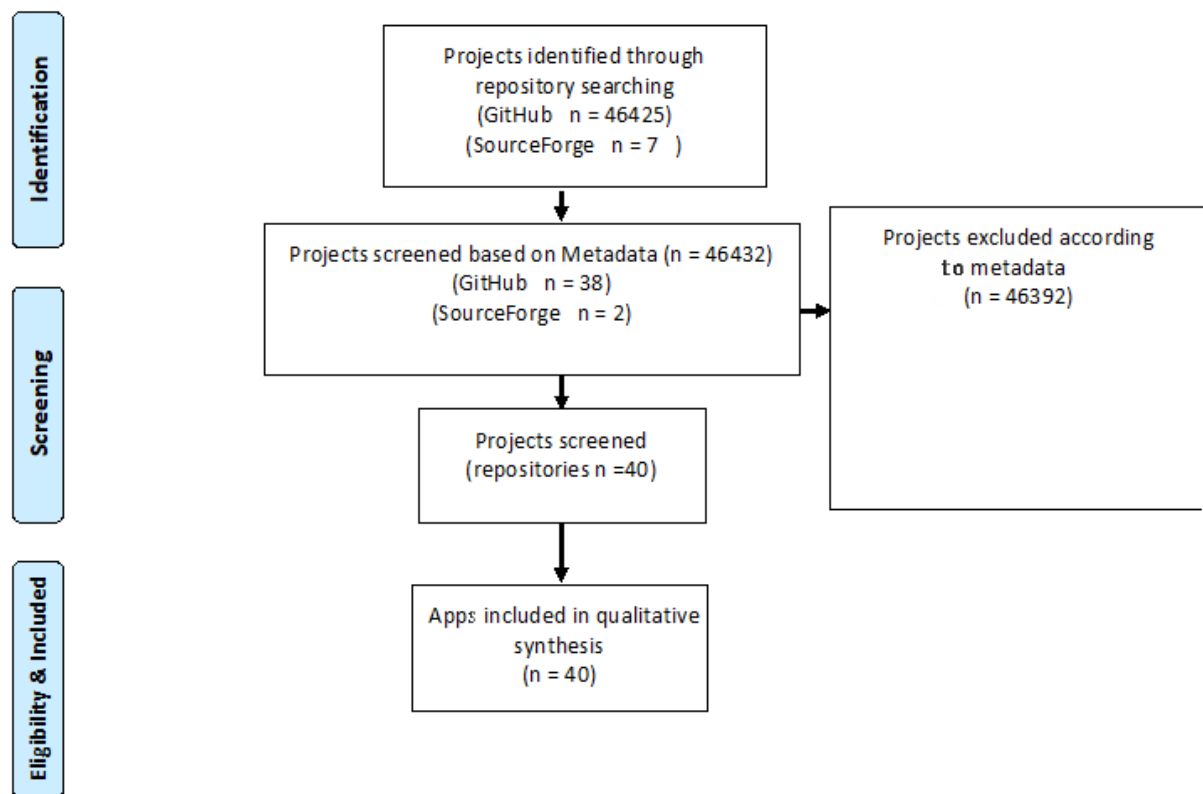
Identification

Screening

Eligibility & Included

Projects identified through repository searching
(GitHub n = 46425)
(SourceForge n = 7 )

Projects screened based on Metadata (n = 46432)
(GitHub n = 38)
(SourceForge n = 2)

Projects excluded according to metadata
(n = 46392)

Projects screened
(repositories n =40)

Apps included in qualitative synthesis
(n = 40)